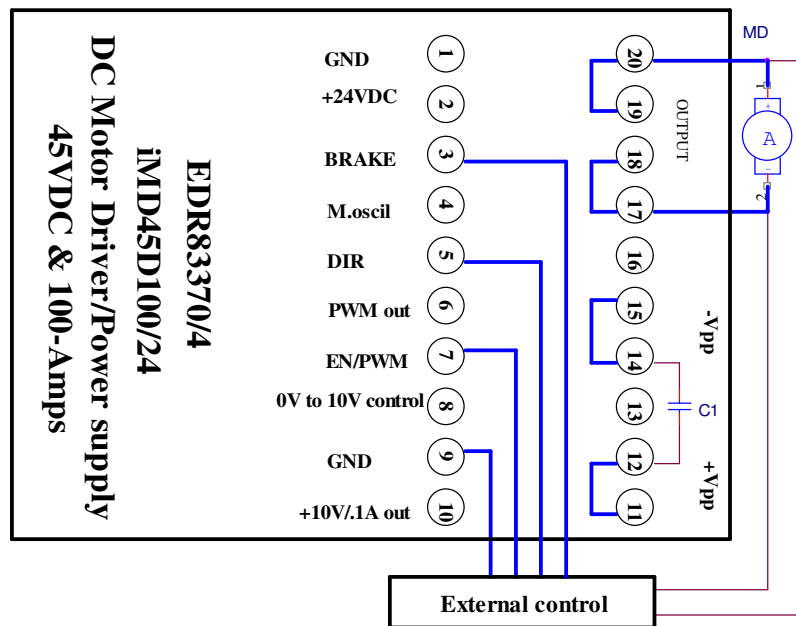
EDR83370/4
iMD45D100/24
DC Motor Driver/Power supply
45VDC & 100-Amps

GND 1
+24VDC 2
BRAKE 3
M.oscil 4
DIR 5
PWM out 6
EN/PWM 7
0V to 10V control 8
GND 9
+10V/.1A out 10

20
19
OUTPUT
18
17
16
15
-Vpp
14
13
C1
12
+Vpp
11

MD
1
+
A
-
2

External control